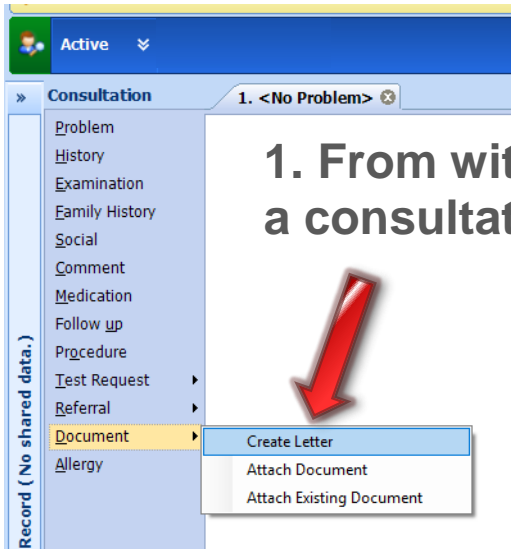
Active

»

Consultation

1. <No Problem>

Problem
History
Examination
Family History
Social
Comment
Medication
Follow up
Procedure
Test Request
Referral
Document
Allergy

Create Letter
Attach Document
Attach Existing Document

1. From wit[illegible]
a consultat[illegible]

Record ( No shared data.)